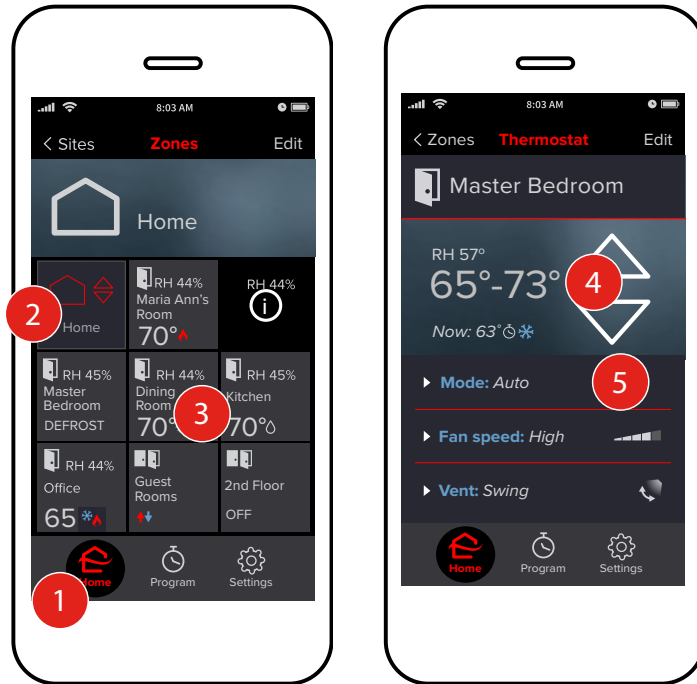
8:03 AM

< Sites Zones Edit

Home

2

Home

RH 44%
Maria Ann's Room
70°

RH 44%

RH 45%
Master Bedroom
DEFROST

RH 44%
Dining Room
70°

3

RH 45%
Kitchen
70°

RH 44%
Office
65

Guest Rooms

2nd Floor
OFF

Home

Program

Settings

1

8:03 AM

< Zones Thermostat Edit

Master Bedroom

RH 57°
65°-73°

4

Now: 63°

5

Mode: Auto

Fan speed: High

Vent: Swing

Home

Program

Settings